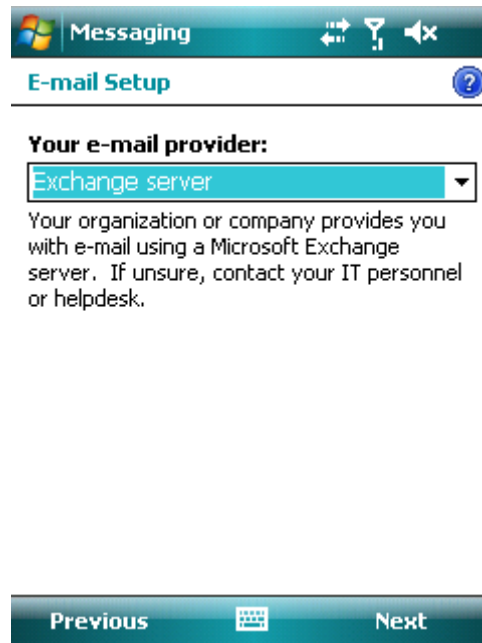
Messaging

E-mail Setup

Your e-mail provider:

Exchange server

Your organization or company provides you with e-mail using a Microsoft Exchange server.  If unsure, contact your IT personnel or helpdesk.

Previous

Next